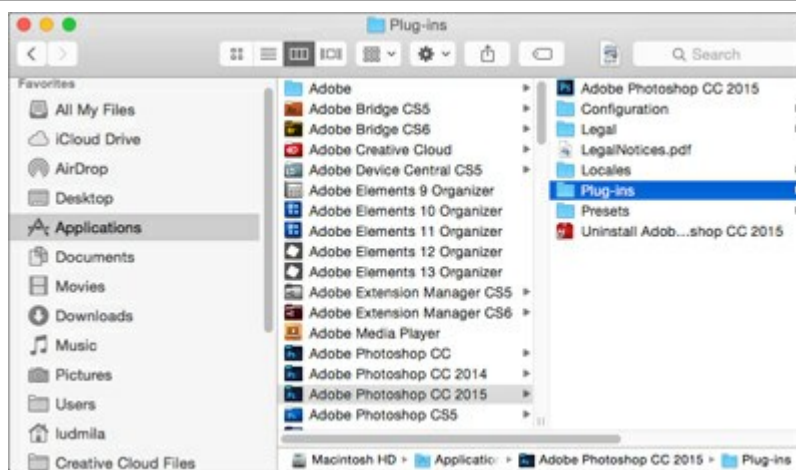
Plug-ins

Search

Favorites
All My Files
iCloud Drive
AirDrop
Desktop
Applications
Documents
Movies
Downloads
Music
Pictures
Users
ludmila
Creative Cloud Files

Adobe
Adobe Bridge CS5
Adobe Bridge CS6
Adobe Creative Cloud
Adobe Device Central CS5
Adobe Elements 9 Organizer
Adobe Elements 10 Organizer
Adobe Elements 11 Organizer
Adobe Elements 12 Organizer
Adobe Elements 13 Organizer
Adobe Extension Manager CS5
Adobe Extension Manager CS6
Adobe Media Player
Adobe Photoshop CC
Adobe Photoshop CC 2014
Adobe Photoshop CC 2015
Adobe Photoshop CS5

Adobe Photoshop CC 2015
Configuration
Legal
LegalNotices.pdf
Locales
Plug-ins
Presets
Uninstall Adob...shop CC 2015

Macintosh HD ▸ Applicatio ▸ Adobe Photoshop CC 2015 ▸ Plug-ins